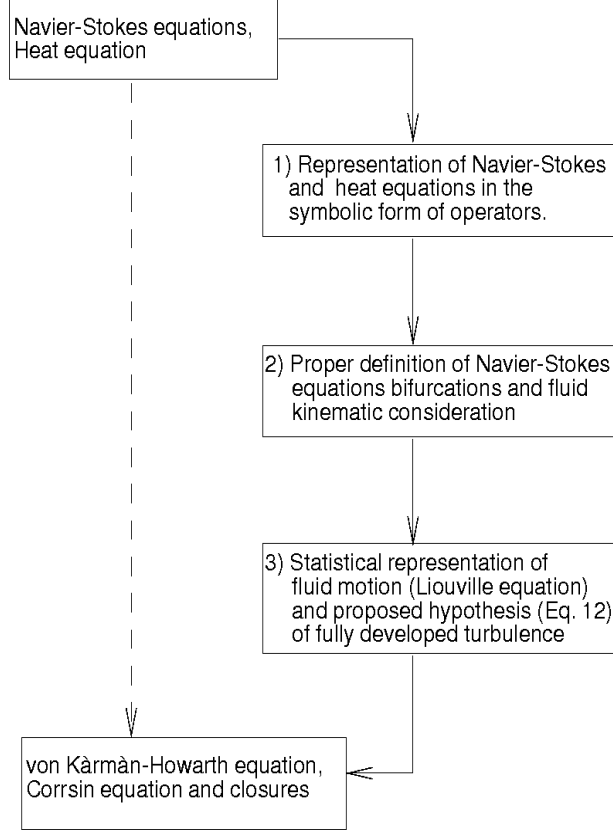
Navier-Stokes equations, Heat equation

1) Representation of Navier-Stokes and heat equations in the symbolic form of operators.

2) Proper definition of Navier-Stokes equations bifurcations and fluid kinematic consideration

3) Statistical representation of fluid motion (Liouville equation) and proposed hypothesis (Eq. 12) of fully developed turbulence

von Kàrmàn-Howarth equation, Corrsin equation and closures